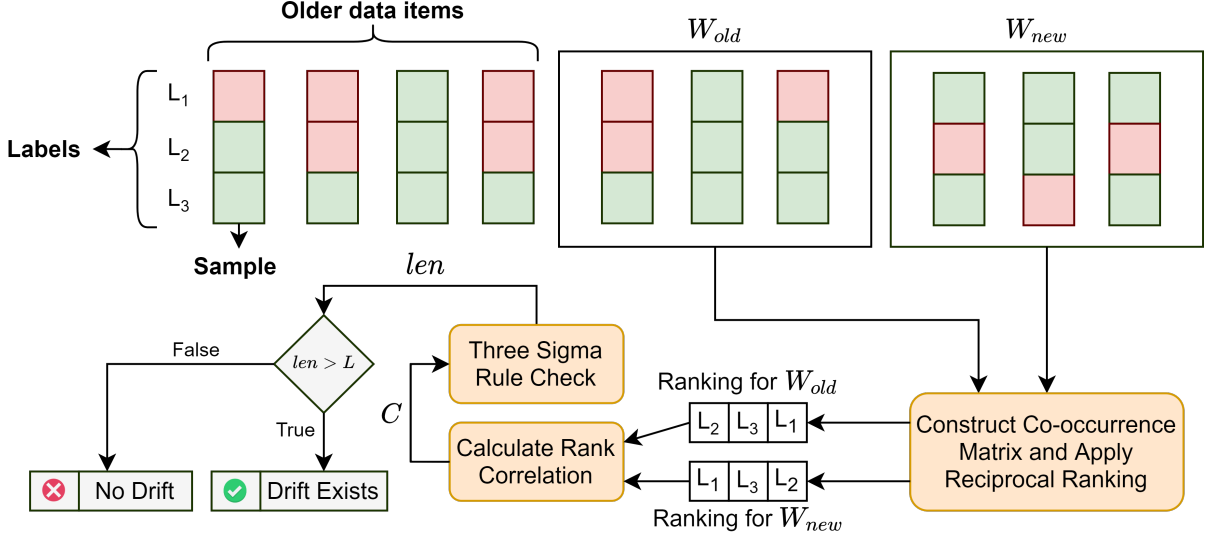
Older data items

$W_{old}$

$W_{new}$

Labels

$L_1$

$L_2$

$L_3$

Sample

$len$

$len > L$

False

True

No Drift

Drift Exists

Three Sigma Rule Check

$C$

Calculate Rank Correlation

Ranking for $W_{old}$

$L_2$ $L_3$ $L_1$

$L_1$ $L_3$ $L_2$

Ranking for $W_{new}$

Construct Co-occurrence Matrix and Apply Reciprocal Ranking